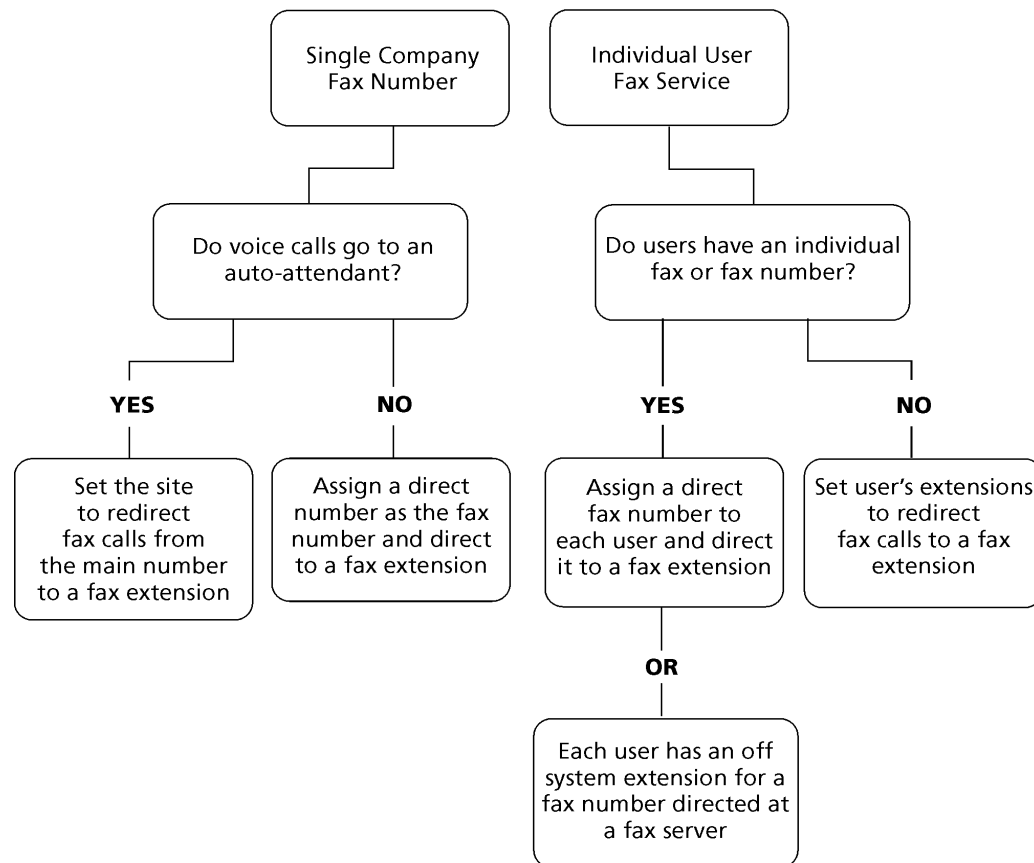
Single Company Fax Number

Do voice calls go to an auto-attendant?

YES

Set the site to redirect fax calls from the main number to a fax extension

NO

Assign a direct number as the fax number and direct to a fax extension

Individual User Fax Service

Do users have an individual fax or fax number?

YES

Assign a direct fax number to each user and direct it to a fax extension

OR

Each user has an off system extension for a fax number directed at a fax server

NO

Set user's extensions to redirect fax calls to a fax extension